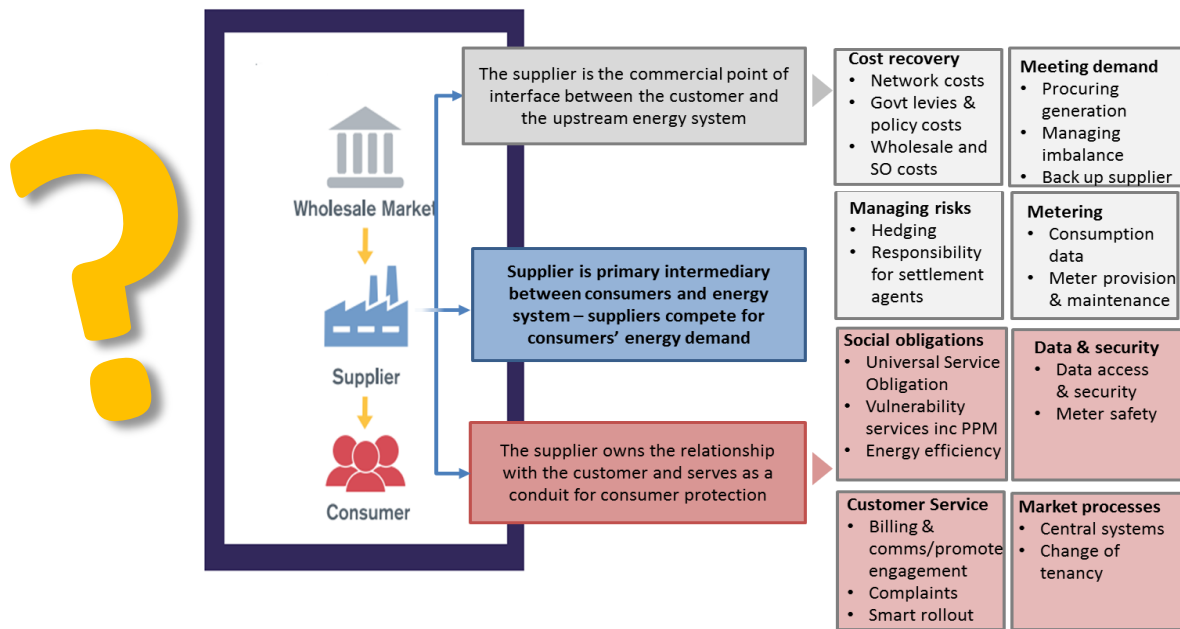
Wholesale Market

Supplier

Consumer

The supplier is the commercial point of interface between the customer and the upstream energy system

Supplier is primary intermediary between consumers and energy system – suppliers compete for consumers' energy demand

The supplier owns the relationship with the customer and serves as a conduit for consumer protection

Cost recovery
• Network costs
• Govt levies & policy costs
• Wholesale and SO costs

Meeting demand
• Procuring generation
• Managing imbalance
• Back up supplier

Managing risks
• Hedging
• Responsibility for settlement agents

Metering
• Consumption data
• Meter provision & maintenance

Social obligations
• Universal Service Obligation
• Vulnerability services inc PPM
• Energy efficiency

Data & security
• Data access & security
• Meter safety

Customer Service
• Billing & comms/promote engagement
• Complaints
• Smart rollout

Market processes
• Central systems
• Change of tenancy